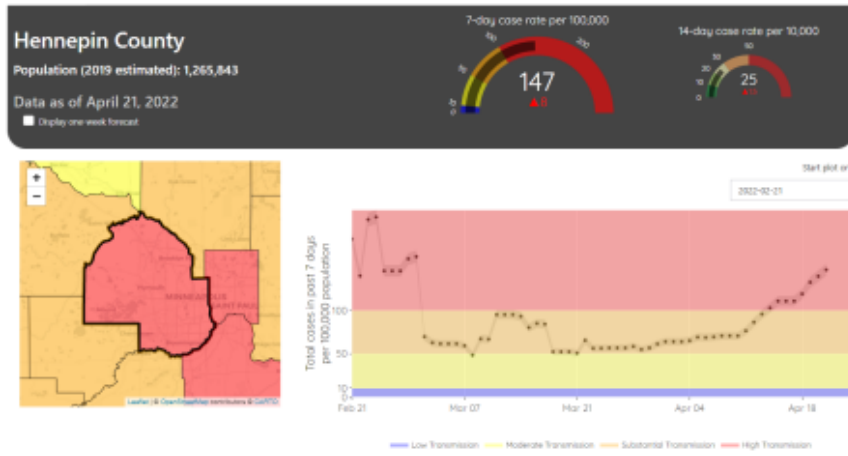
Hennepin County

Population (2019 estimated): 1,265,843

Data as of April 21, 2022

Display one week forecast

7-day case rate per 100,000

0
10
50
100
200
147
▲8

14-day case rate per 10,000

0
10
20
30
50
25
▲1

+
−

MINNEAPOLIS
SAINT PAUL

Leaflet | © OpenStreetMap contributors © CARTO

Start plot on

2022-02-21

Total cases in past 7 days per 100,000 population

100
50
10
0

Feb 21
Mar 07
Mar 21
Apr 04
Apr 18

Low Transmission
Moderate Transmission
Substantial Transmission
High Transmission